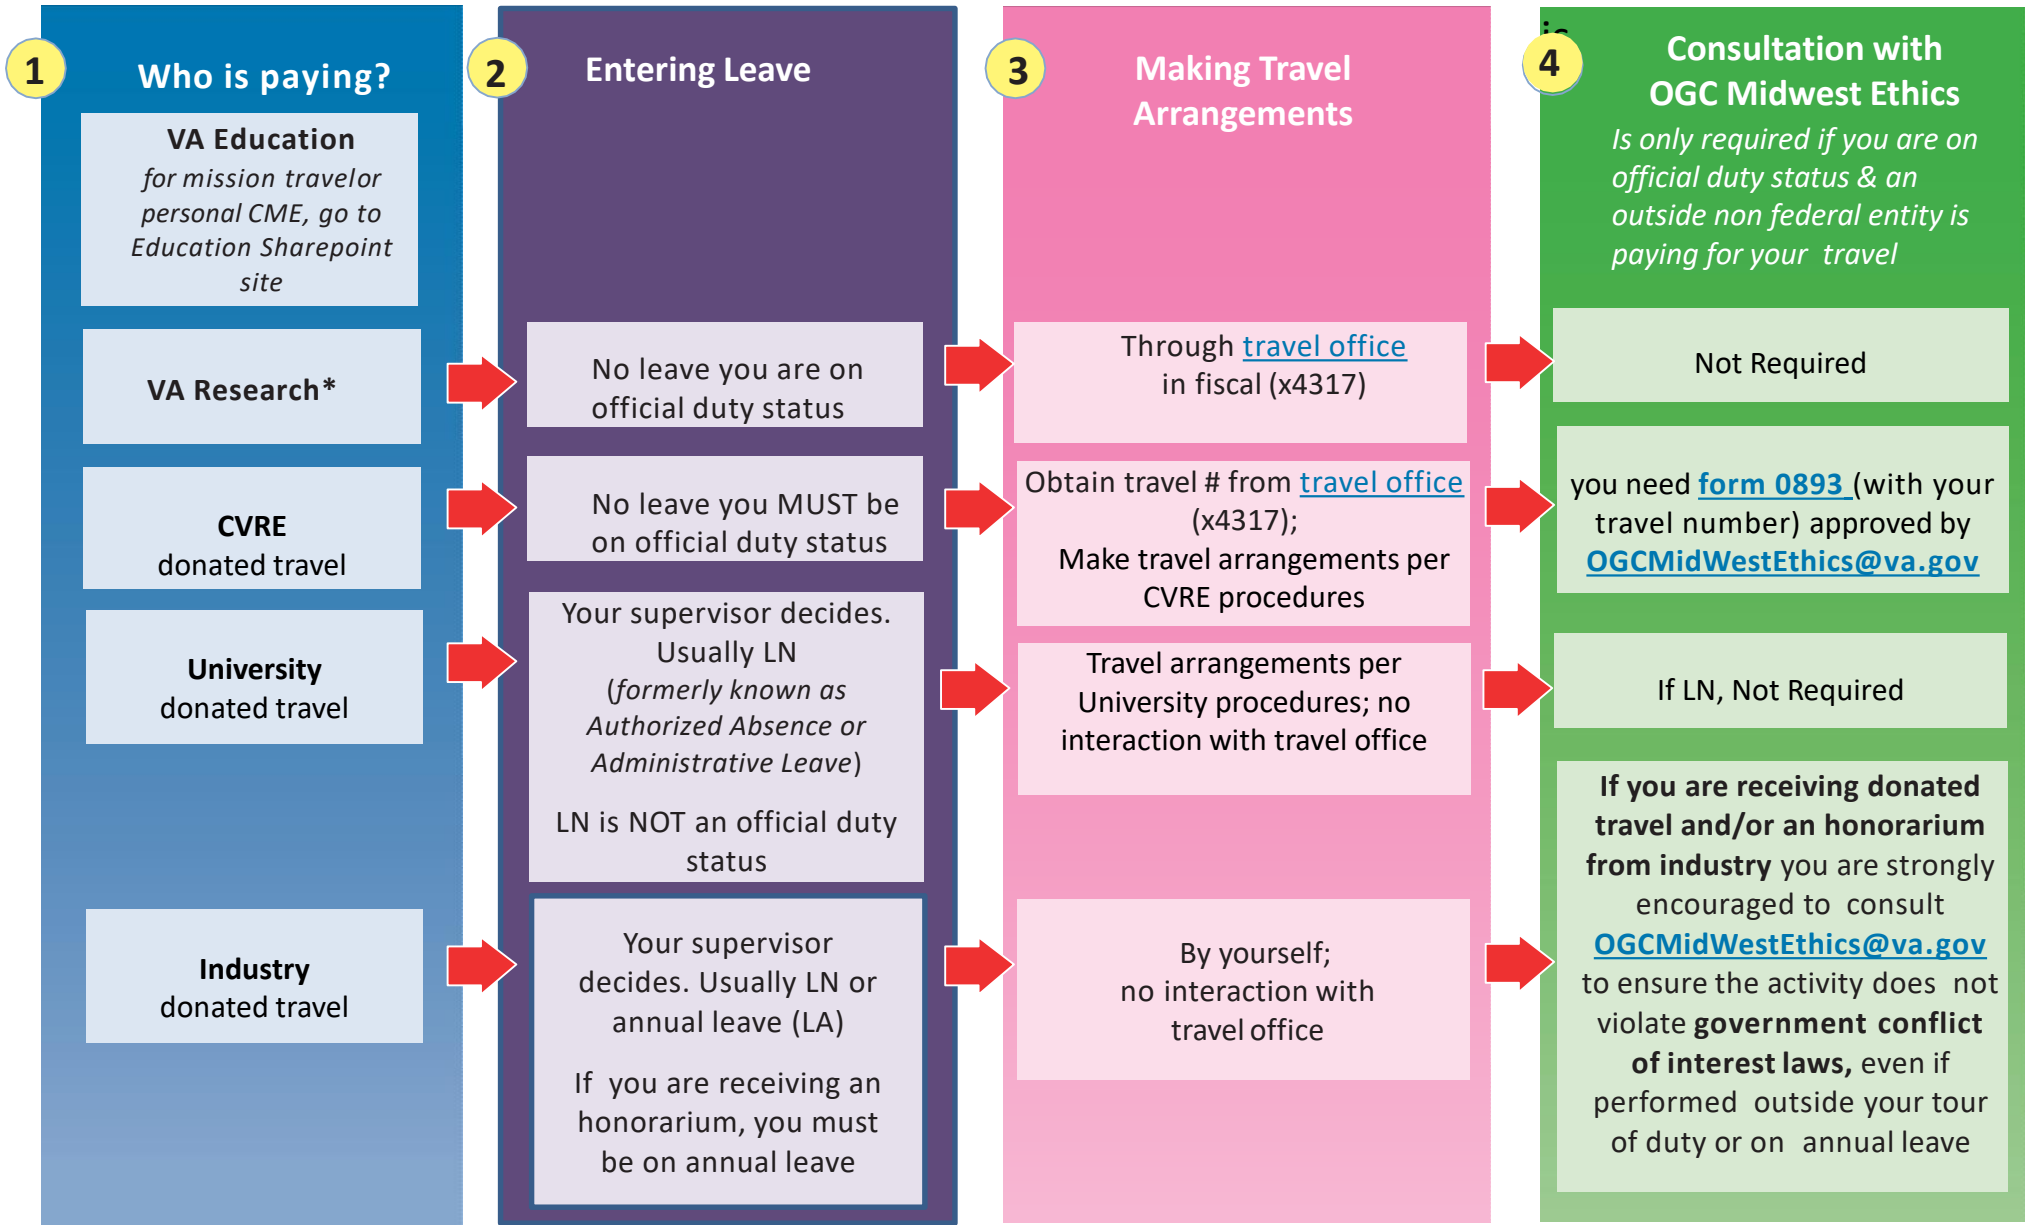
1 Who is paying?

VA Education
for mission travelor personal CME, go to Education Sharepoint site

VA Research*

CVRE
donated travel

University
donated travel

Industry
donated travel

2 Entering Leave

No leave you are on official duty status

No leave you MUST be on official duty status

Your supervisor decides. Usually LN (formerly known as Authorized Absence or Administrative Leave)

LN is NOT an official duty status

Your supervisor decides. Usually LN or annual leave (LA)

If you are receiving an honorarium, you must be on annual leave

3 Making Travel Arrangements

Through travel office in fiscal (x4317)

Obtain travel # from travel office (x4317);
Make travel arrangements per CVRE procedures

Travel arrangements per University procedures; no interaction with travel office

By yourself;
no interaction with travel office

4 Consultation with OGC Midwest Ethics
Is only required if you are on official duty status & an outside non federal entity is paying for your travel

Not Required

you need form 0893 (with your travel number) approved by OGCMidWestEthics@va.gov

If LN, Not Required

If you are receiving donated travel and/or an honorarium from industry you are strongly encouraged to consult OGCMidWestEthics@va.gov to ensure the activity does not violate government conflict of interest laws, even if performed outside your tour of duty or on annual leave